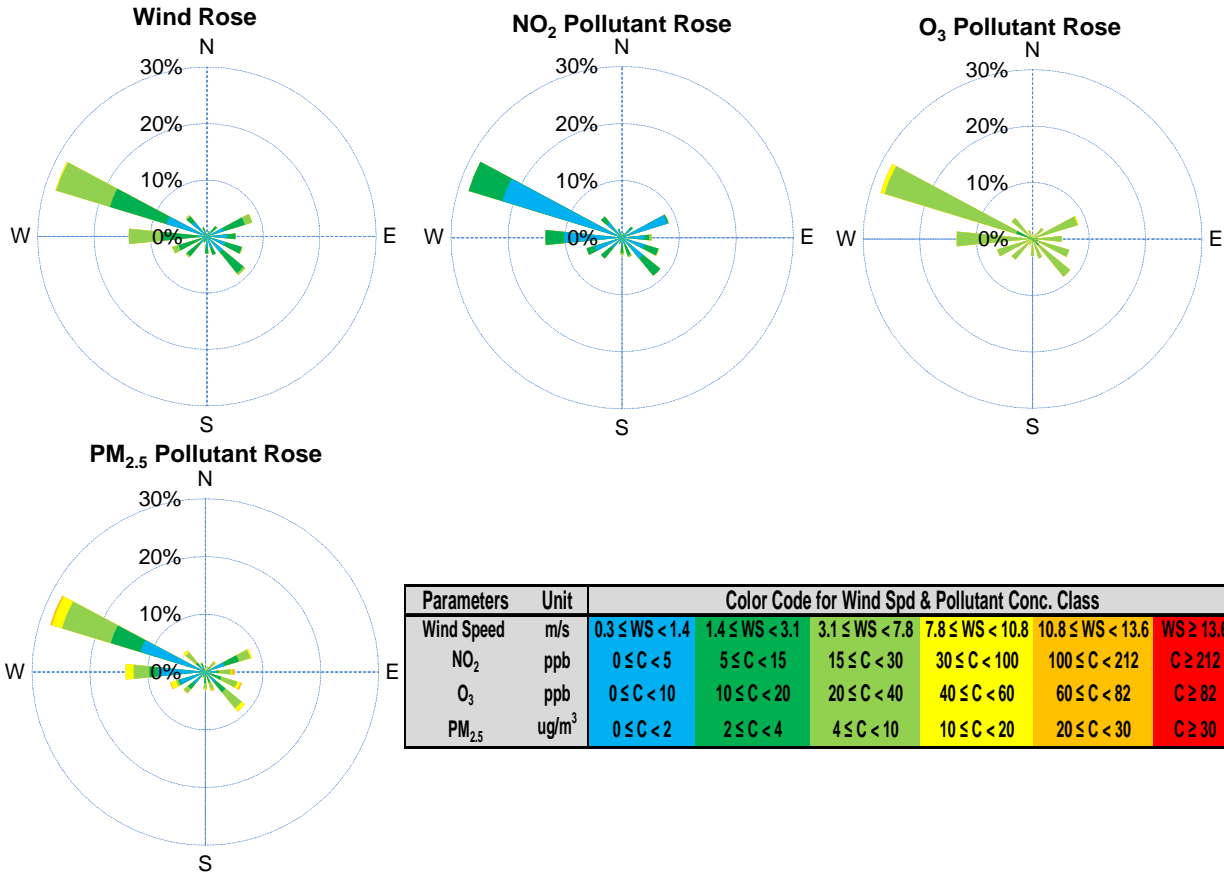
Wind Rose

N
30%
20%
10%
W
0%
E
S

$NO_2$ Pollutant Rose

N
30%
20%
10%
W
0%
E
S

$O_3$ Pollutant Rose

N
30%
20%
10%
W
0%
E
S

$PM_{2.5}$ Pollutant Rose

N
30%
20%
10%
W
0%
E
S

| Parameters | Unit | Color Code for Wind Spd & Pollutant Conc. Class | | | | | |
|---|---|---|---|---|---|---|---|
| Wind Speed | m/s | $0.3 \le WS < 1.4$ | $1.4 \le WS < 3.1$ | $3.1 \le WS < 7.8$ | $7.8 \le WS < 10.8$ | $10.8 \le WS < 13.6$ | $WS \ge 13.$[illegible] |
| $NO_2$ | ppb | $0 \le C < 5$ | $5 \le C < 15$ | $15 \le C < 30$ | $30 \le C < 100$ | $100 \le C < 212$ | $C \ge 212$ |
| $O_3$ | ppb | $0 \le C < 10$ | $10 \le C < 20$ | $20 \le C < 40$ | $40 \le C < 60$ | $60 \le C < 82$ | $C \ge 82$ |
| $PM_{2.5}$ | $ug/m^3$ | $0 \le C < 2$ | $2 \le C < 4$ | $4 \le C < 10$ | $10 \le C < 20$ | $20 \le C < 30$ | $C \ge 30$ |